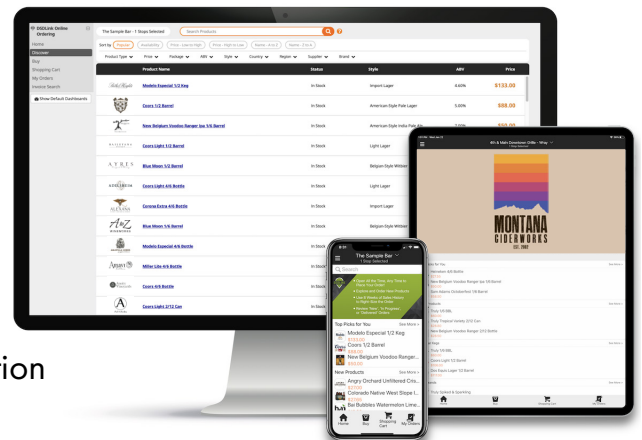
DSDLink Online Ordering
Home
Discover
Buy
Shopping Cart
My Orders
Invoice Search
Show Default Dashboards

The Sample Bar - 1 Stops Selected
Search Products

Sort by: Popular | Availability | Price - Low to High | Price - High to Low | Name - A to Z | Name - Z to A

Product Type | Price | Package | ABV | Style | Country | Region | Supplier | Brand

| | Product Name | Status | Style | ABV | Price |
|---|---|---|---|---|---|
| | Modelo Especial 1/2 Keg | In Stock | Import Lager | 4.40% | $133.00 |
| | Coors 1/2 Barrel | In Stock | American-Style Pale Lager | 5.00% | $88.00 |
| | New Belgium Voodoo Ranger Ipa 1/6 Barrel | In Stock | American-Style India Pale Ale | 7.00% | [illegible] |
| | Coors Light 1/2 Barrel | In Stock | Light Lager | | |
| AYRES | Blue Moon 1/2 Barrel | In Stock | Belgian-Style Witbier | | |
| | Coors Light 4/6 Bottle | In Stock | Light Lager | | |
| | Corona Extra 4/6 Bottle | In Stock | Import Lager | | |
| A&Z | Blue Moon 1/6 Barrel | In Stock | Belgian-Style Witbier | | |
| | Modelo Especial 4/6 Bottle | In Stock | | | |
| | Miller Lite 4/6 Bottle | In Stock | | | |
| | Coors 4/6 Bottle | In Stock | | | |
| A | Coors Light 2/12 Can | In Stock | | | |

rion

The Sample Bar
1 Stop Selected
Search
Top Picks for You
See More
Modelo Especial 1/2 Keg
$133.00
Coors 1/2 Barrel
$88.00
New Belgium Voodoo Ranger...
New Products
See More
Angry Orchard Unfiltered Cris...
Colorado Native West Slope I...
Bai Bubbles Watermelon Lime...
Home
Buy
Shopping Cart
My Orders

MONTANA CIDERWORKS
EST. 2013
See More
New Belgium Voodoo Ranger Ipa 1/6 Barrel
See More
See More